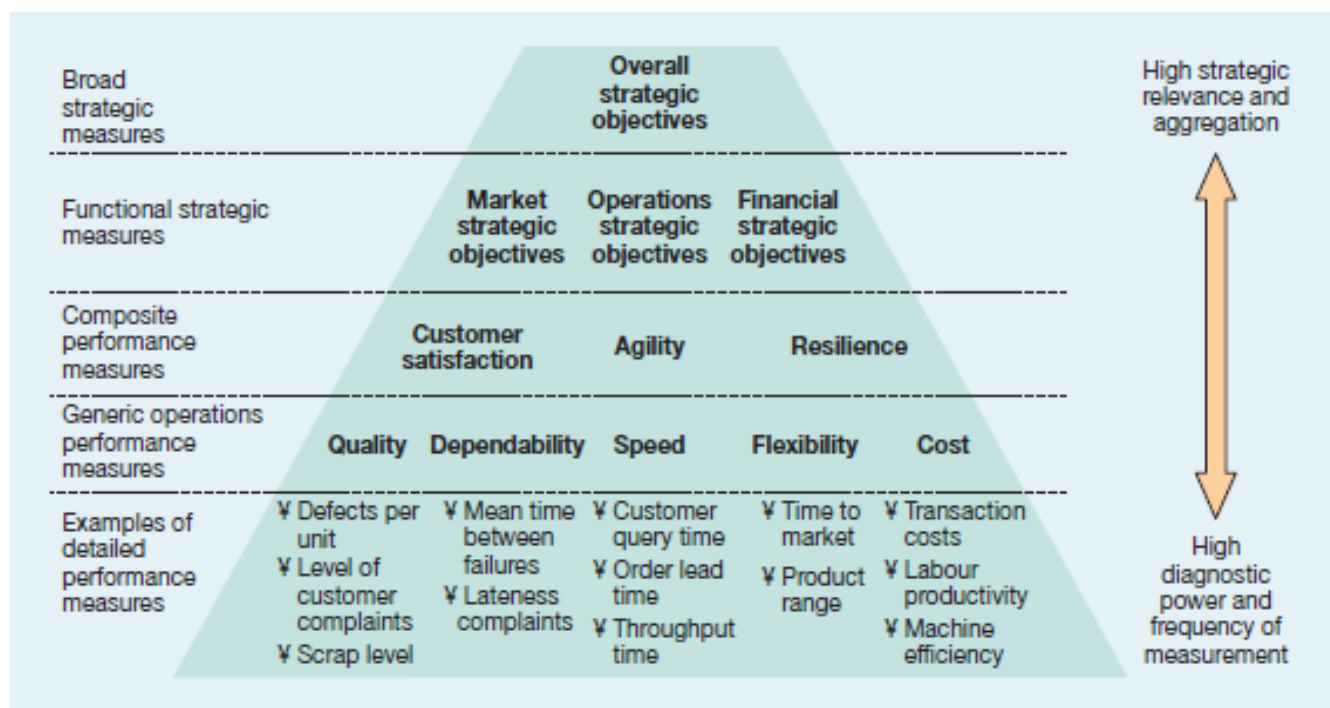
Broad strategic measures

Overall strategic objectives

High strategic relevance and aggregation

Functional strategic measures

Market strategic objectives

Operations strategic objectives

Financial strategic objectives

Composite performance measures

Customer satisfaction

Agility

Resilience

Generic operations performance measures

Quality

Dependability

Speed

Flexibility

Cost

Examples of detailed performance measures

¥ Defects per unit
¥ Level of customer complaints
¥ Scrap level

¥ Mean time between failures
¥ Lateness complaints

¥ Customer query time
¥ Order lead time
¥ Throughput time

¥ Time to market
¥ Product range

¥ Transaction costs
¥ Labour productivity
¥ Machine efficiency

High diagnostic power and frequency of measurement